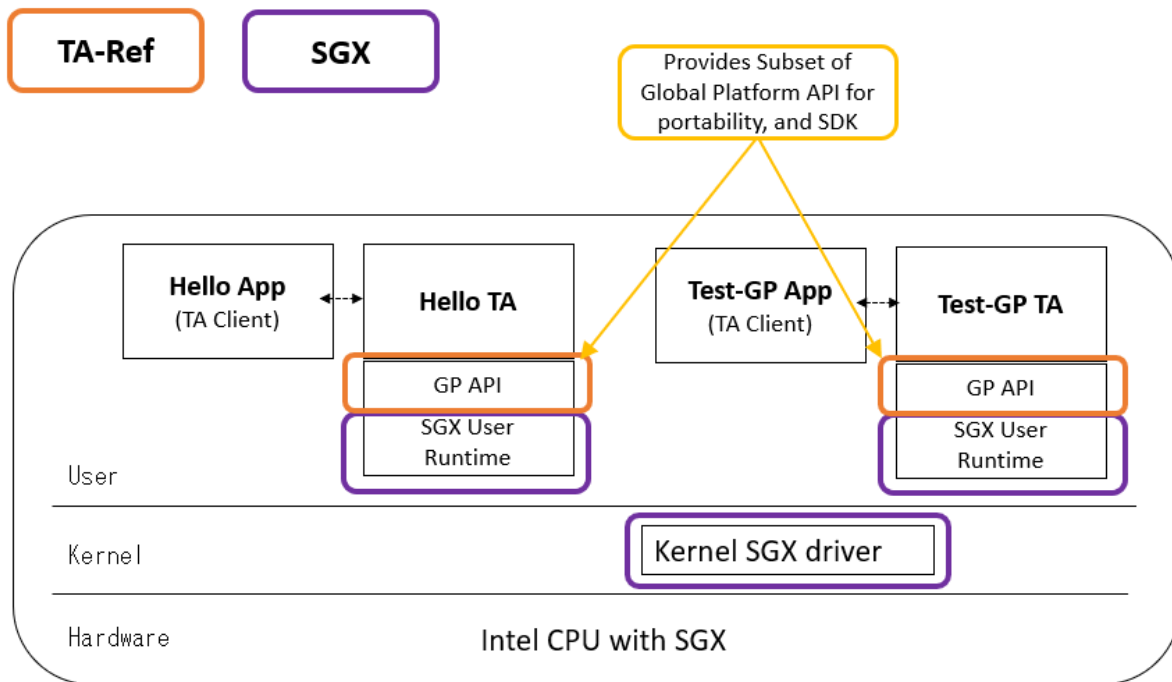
TA-Ref

SGX

Provides Subset of Global Platform API for portability, and SDK

Hello App
(TA Client)

Hello TA

GP API

SGX User Runtime

Test-GP App
(TA Client)

Test-GP TA

GP API

SGX User Runtime

User

Kernel

Kernel SGX driver

Hardware

Intel CPU with SGX